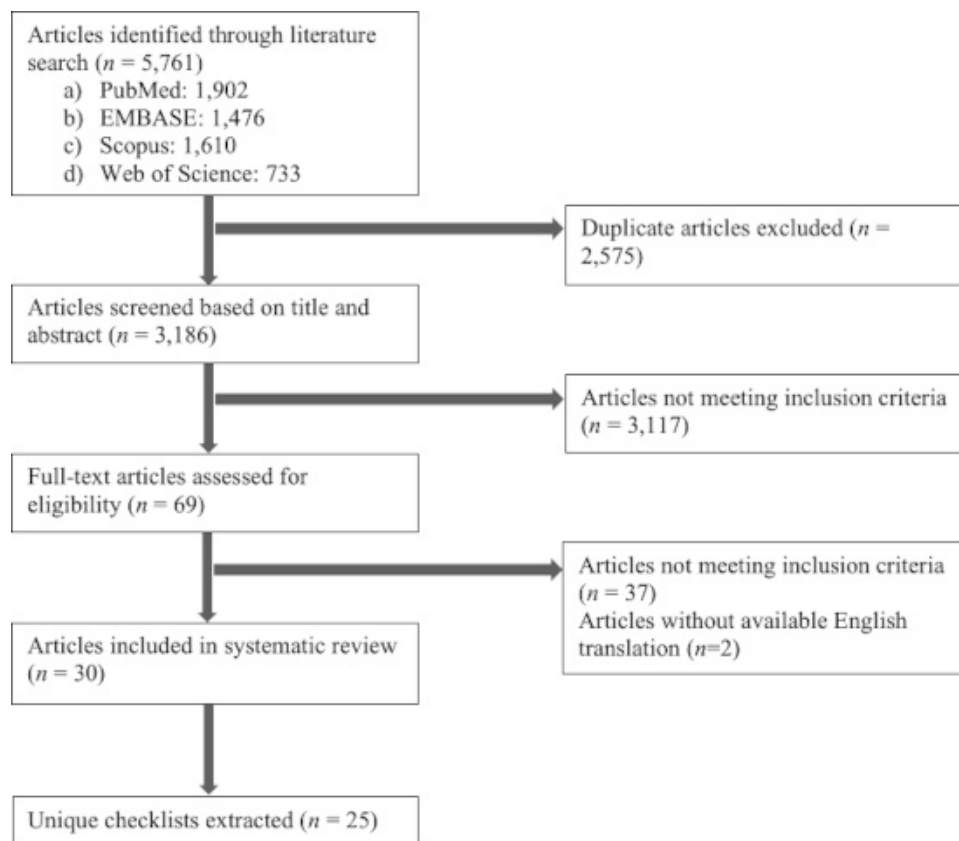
Articles identified through literature search ($n$ = 5,761)
a) PubMed: 1,902
b) EMBASE: 1,476
c) Scopus: 1,610
d) Web of Science: 733

Duplicate articles excluded ($n$ = 2,575)

Articles screened based on title and abstract ($n$ = 3,186)

Articles not meeting inclusion criteria ($n$ = 3,117)

Full-text articles assessed for eligibility ($n$ = 69)

Articles not meeting inclusion criteria ($n$ = 37)
Articles without available English translation ($n$=2)

Articles included in systematic review ($n$ = 30)

Unique checklists extracted ($n$ = 25)